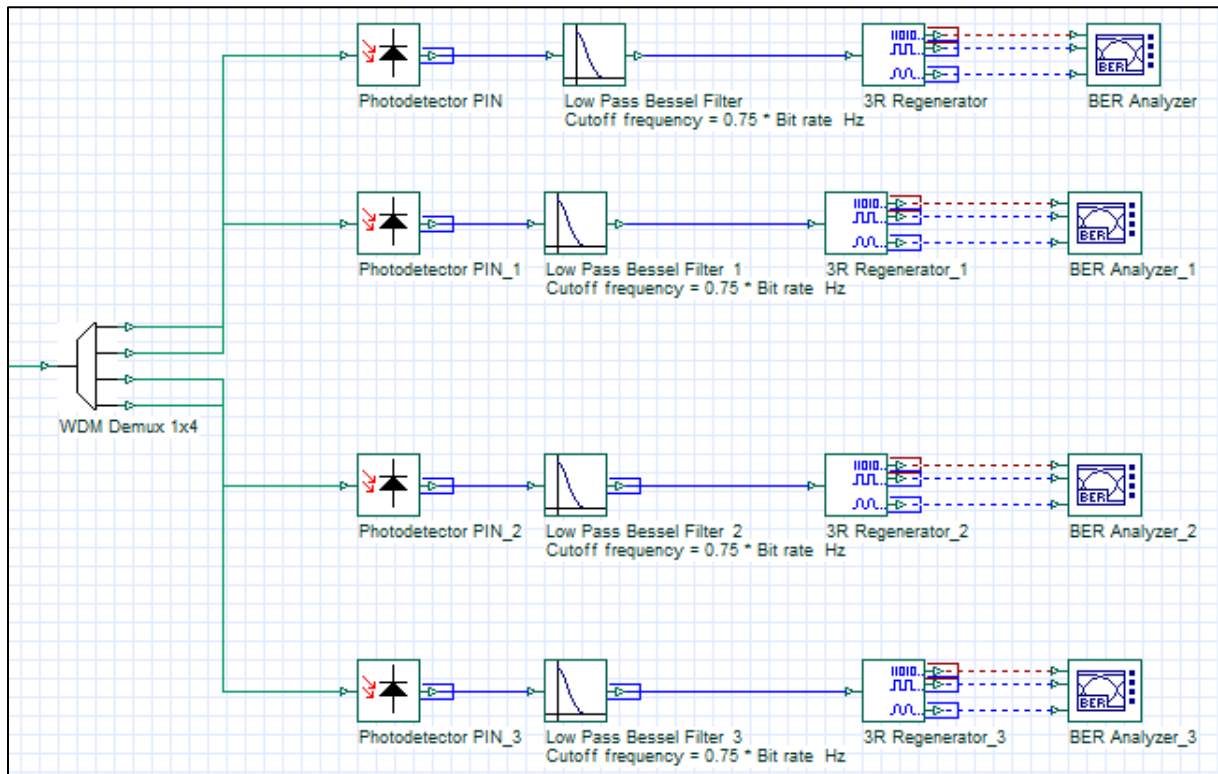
Photodetector PIN

Low Pass Bessel Filter
Cutoff frequency = 0.75 * Bit rate Hz

3R Regenerator

BER Analyzer

BER

Photodetector PIN_1

Low Pass Bessel Filter_1
Cutoff frequency = 0.75 * Bit rate Hz

3R Regenerator_1

BER Analyzer_1

BER

WDM Demux 1x4

Photodetector PIN_2

Low Pass Bessel Filter_2
Cutoff frequency = 0.75 * Bit rate Hz

3R Regenerator_2

BER Analyzer_2

BER

Photodetector PIN_3

Low Pass Bessel Filter_3
Cutoff frequency = 0.75 * Bit rate Hz

3R Regenerator_3

BER Analyzer_3

BER